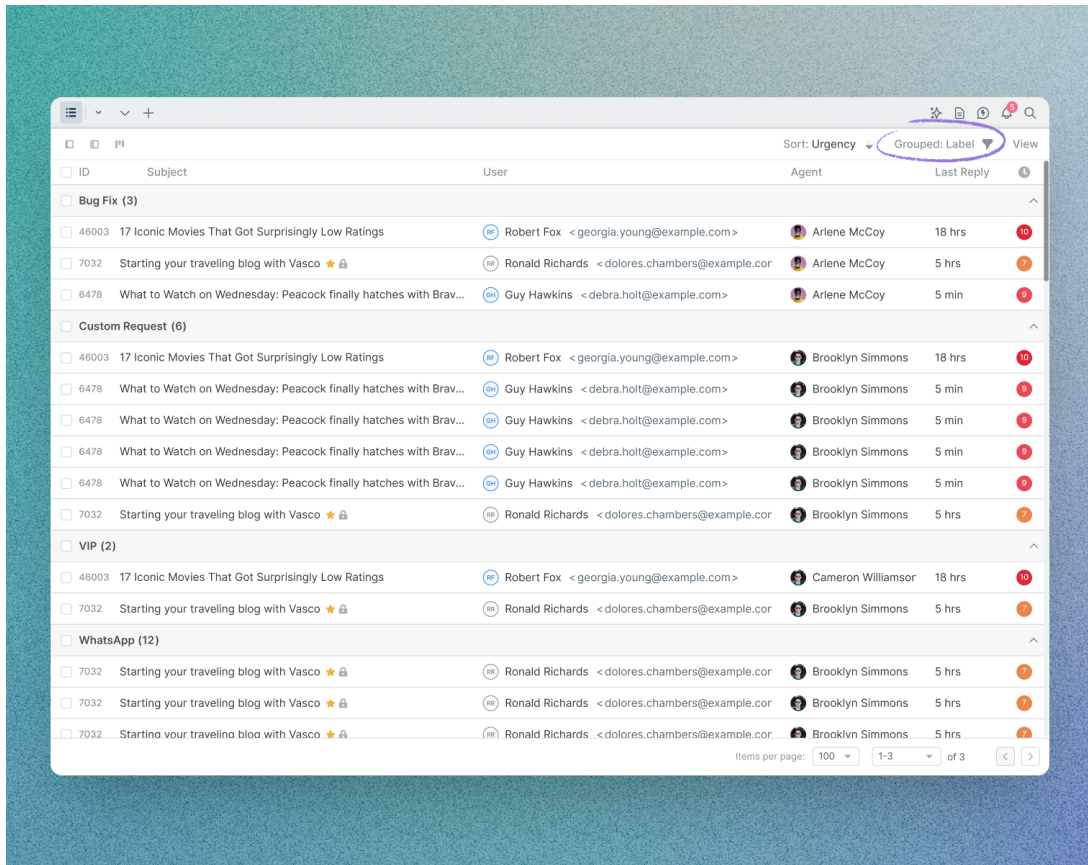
5

Sort: Urgency Grouped: Label View

| ID | Subject | User | Agent | Last Reply | |
|---|---|---|---|---|---|
| Bug Fix (3) | | | | | |
| 46003 | 17 Iconic Movies That Got Surprisingly Low Ratings | RF Robert Fox <georgia.young@example.com> | Arlene McCoy | 18 hrs | 10 |
| 7032 | Starting your traveling blog with Vasco | RR Ronald Richards <dolores.chambers@example.cor | Arlene McCoy | 5 hrs | 7 |
| 6478 | What to Watch on Wednesday: Peacock finally hatches with Brav... | GH Guy Hawkins <debra.holt@example.com> | Arlene McCoy | 5 min | 9 |
| Custom Request (6) | | | | | |
| 46003 | 17 Iconic Movies That Got Surprisingly Low Ratings | RF Robert Fox <georgia.young@example.com> | Brooklyn Simmons | 18 hrs | 10 |
| 6478 | What to Watch on Wednesday: Peacock finally hatches with Brav... | GH Guy Hawkins <debra.holt@example.com> | Brooklyn Simmons | 5 min | 9 |
| 6478 | What to Watch on Wednesday: Peacock finally hatches with Brav... | GH Guy Hawkins <debra.holt@example.com> | Brooklyn Simmons | 5 min | 9 |
| 6478 | What to Watch on Wednesday: Peacock finally hatches with Brav... | GH Guy Hawkins <debra.holt@example.com> | Brooklyn Simmons | 5 min | 9 |
| 6478 | What to Watch on Wednesday: Peacock finally hatches with Brav... | GH Guy Hawkins <debra.holt@example.com> | Brooklyn Simmons | 5 min | 9 |
| 7032 | Starting your traveling blog with Vasco | RR Ronald Richards <dolores.chambers@example.cor | Brooklyn Simmons | 5 hrs | 7 |
| VIP (2) | | | | | |
| 46003 | 17 Iconic Movies That Got Surprisingly Low Ratings | RF Robert Fox <georgia.young@example.com> | Cameron Williamsor | 18 hrs | 10 |
| 7032 | Starting your traveling blog with Vasco | RR Ronald Richards <dolores.chambers@example.cor | Brooklyn Simmons | 5 hrs | 7 |
| WhatsApp (12) | | | | | |
| 7032 | Starting your traveling blog with Vasco | RR Ronald Richards <dolores.chambers@example.cor | Brooklyn Simmons | 5 hrs | 7 |
| 7032 | Starting your traveling blog with Vasco | RR Ronald Richards <dolores.chambers@example.cor | Brooklyn Simmons | 5 hrs | 7 |
| 7032 | Starting your traveling blog with Vasco | RR Ronald Richards <dolores.chambers@example.cor | Brooklyn Simmons | 5 hrs | 7 |

Items per page: 100 1-3 of 3